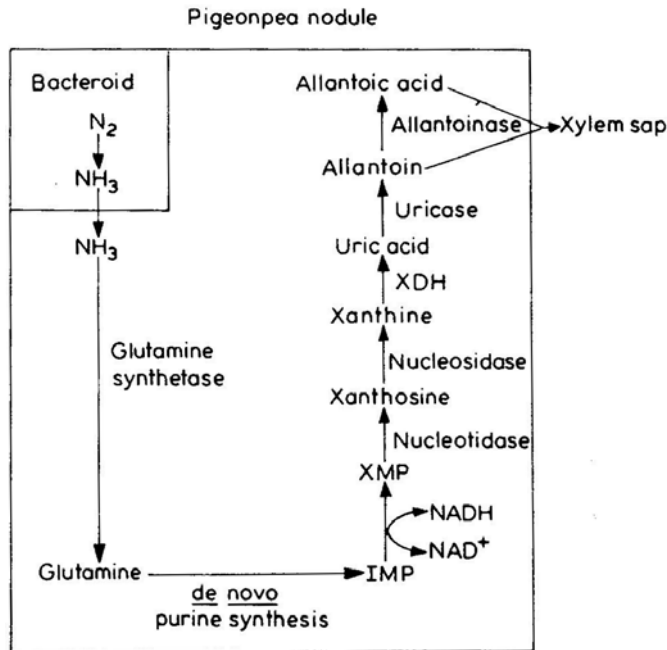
Pigeonpea nodule

Bacteroid

$N_2$

$NH_3$

$NH_3$

Glutamine synthetase

Glutamine

de novo purine synthesis

IMP

NADH

$NAD^+$

XMP

Nucleotidase

Xanthosine

Nucleosidase

Xanthine

XDH

Uric acid

Uricase

Allantoin

Allantoinase

Allantoic acid

Xylem sap